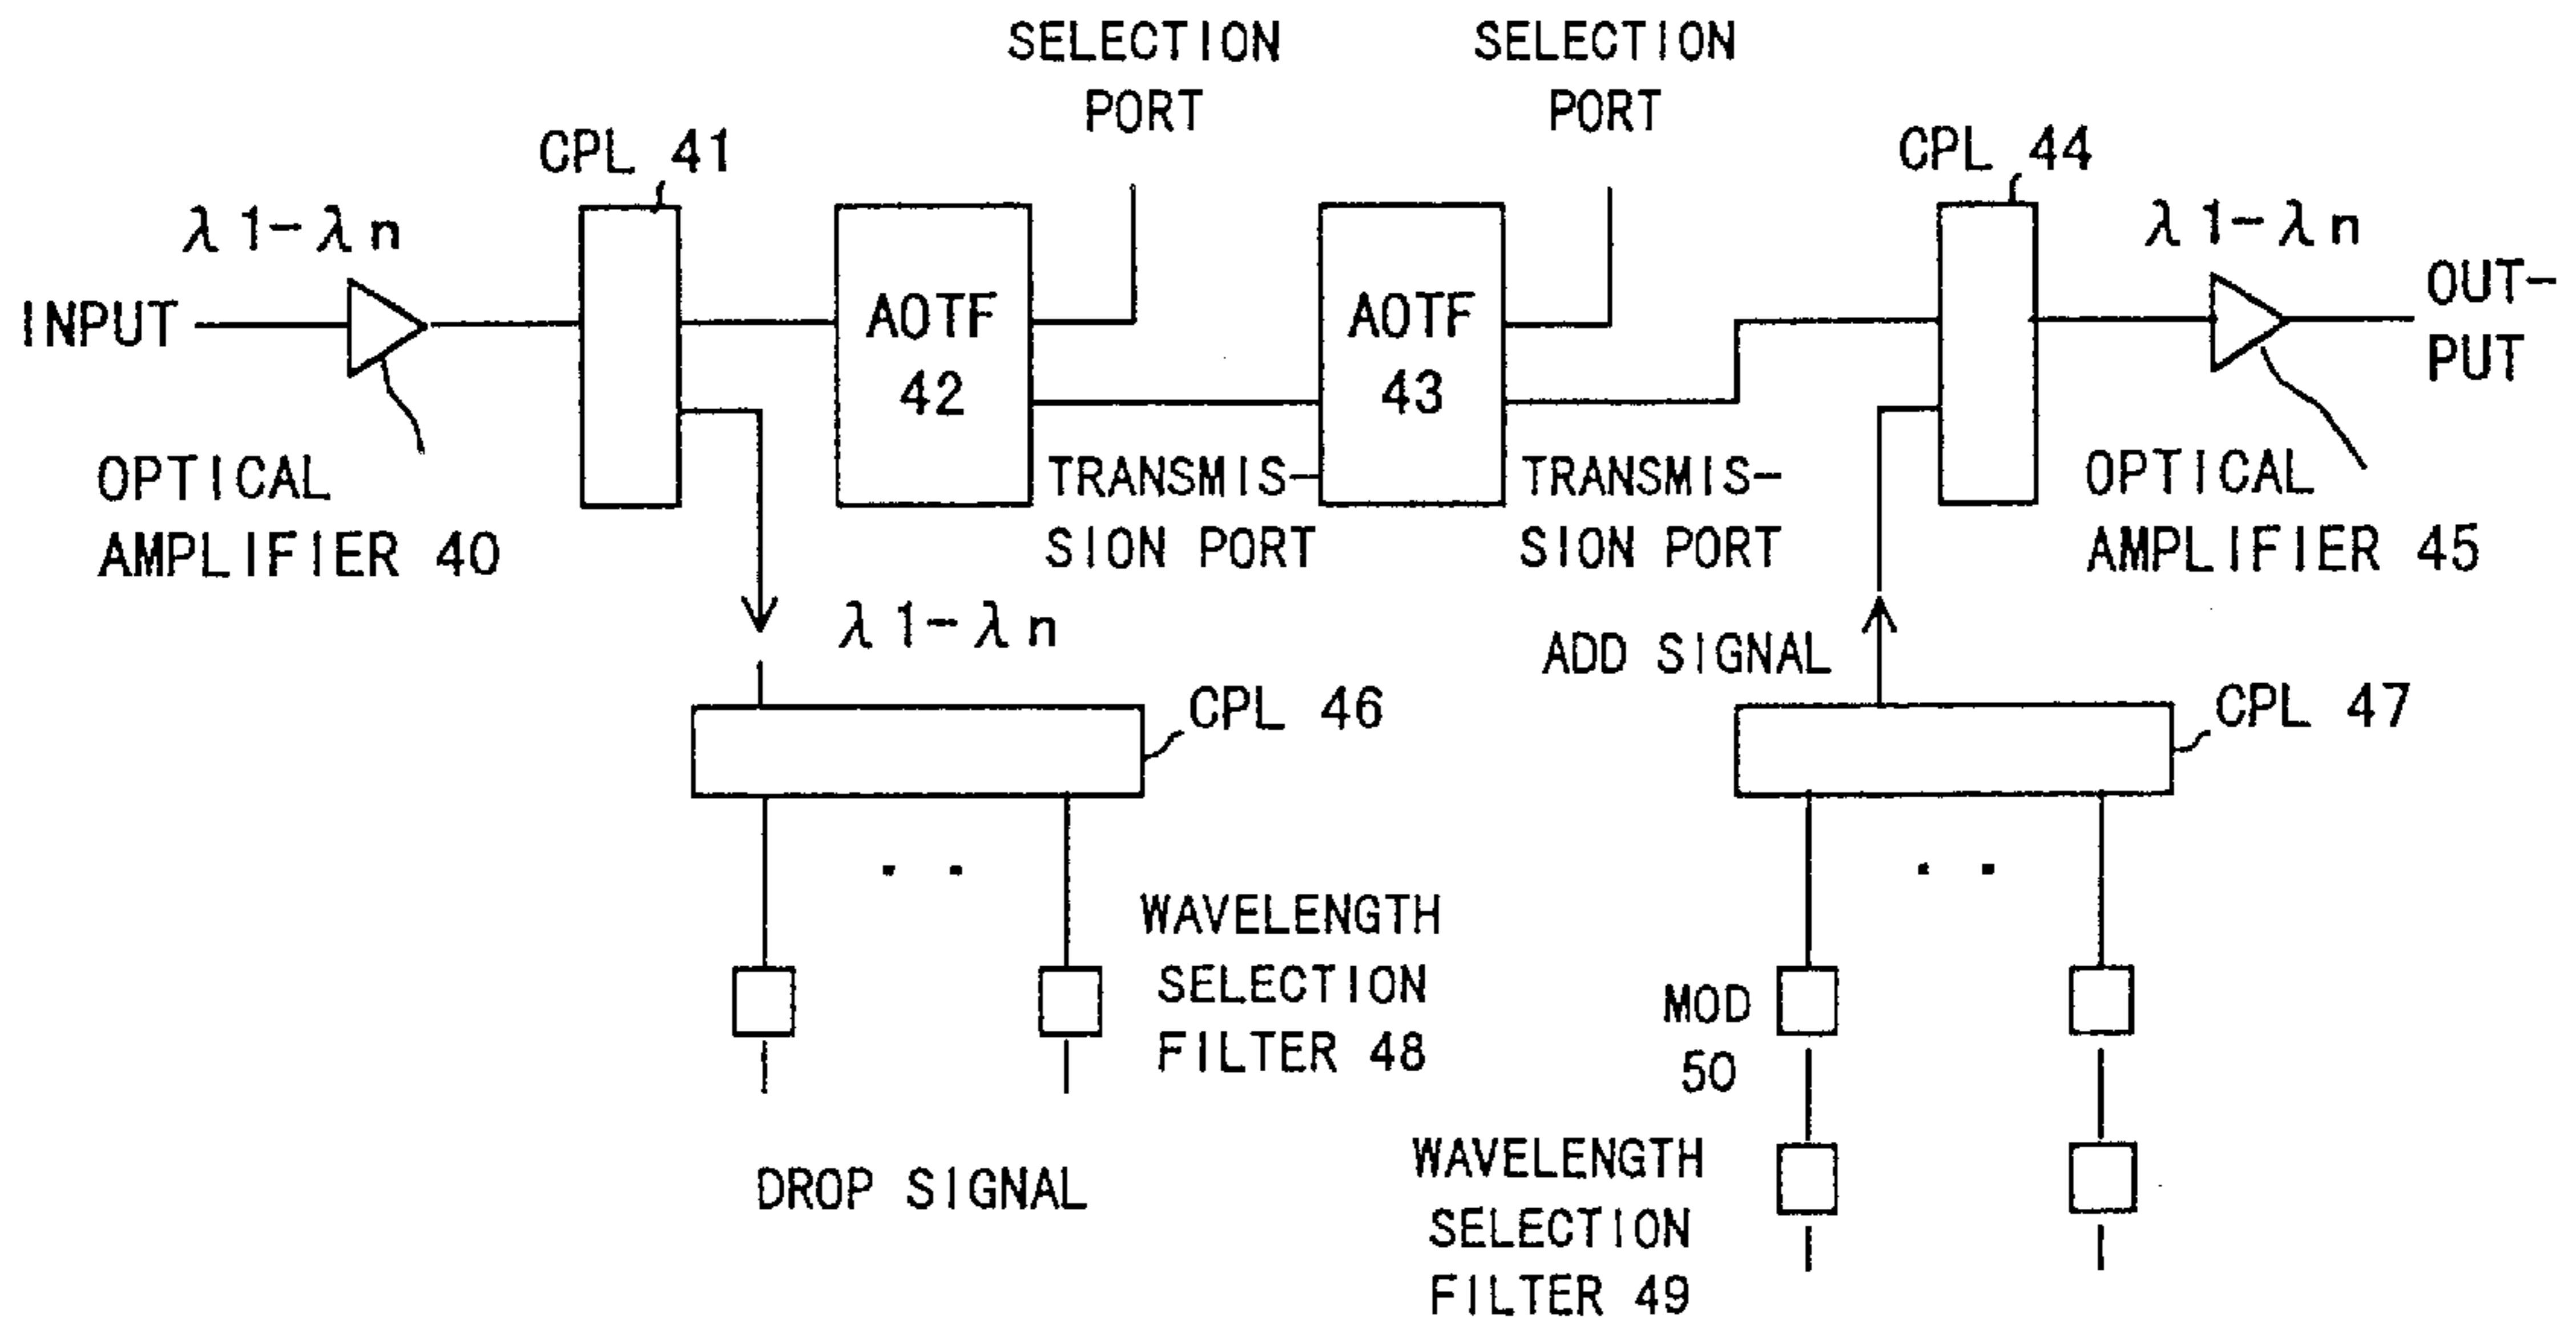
SELECTION PORT

SELECTION PORT

CPL 41

CPL 44

$\lambda 1-\lambda n$

$\lambda 1-\lambda n$

INPUT

AOTF 42

AOTF 43

OUTPUT

OPTICAL AMPLIFIER 40

TRANSMISSION PORT

TRANSMISSION PORT

OPTICAL AMPLIFIER 45

$\lambda 1-\lambda n$

ADD SIGNAL

CPL 46

CPL 47

WAVELENGTH SELECTION FILTER 48

MOD 50

WAVELENGTH SELECTION FILTER 49

DROP SIGNAL